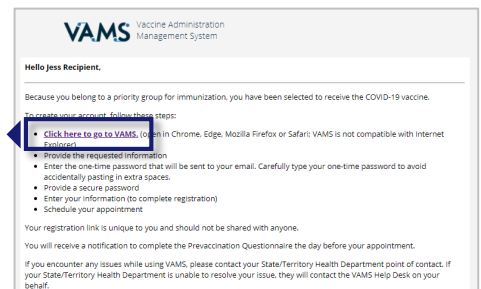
VAMS Vaccine Administration Management System

Hello Jess Recipient,

Because you belong to a priority group for immunization, you have been selected to receive the COVID-19 vaccine.

To create your account, follow these steps:

- Click here to go to VAMS. (open in Chrome, Edge, Mozilla Firefox or Safari; VAMS is not compatible with Internet Explorer)
- Provide the requested information
- Enter the one-time password that will be sent to your email. Carefully type your one-time password to avoid accidentally pasting in extra spaces.
- Provide a secure password
- Enter your information (to complete registration)
- Schedule your appointment

Your registration link is unique to you and should not be shared with anyone.

You will receive a notification to complete the Prevaccination Questionnaire the day before your appointment.

If you encounter any issues while using VAMS, please contact your State/Territory Health Department point of contact. If your State/Territory Health Department is unable to resolve your issue, they will contact the VAMS Help Desk on your behalf.